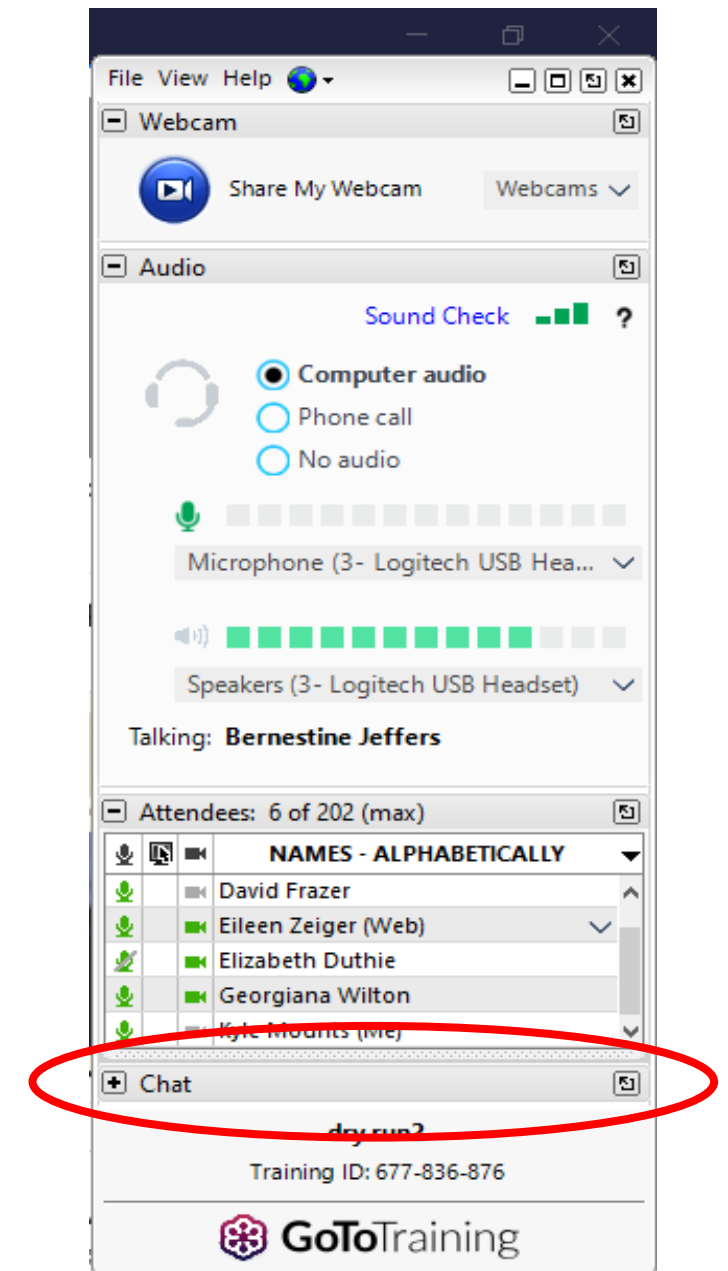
File View Help

Webcam

Share My Webcam

Webcams

Audio

Sound Check

?

Computer audio

Phone call

No audio

Microphone (3- Logitech USB Hea...

Speakers (3- Logitech USB Headset)

Talking: Bernestine Jeffers

Attendees: 6 of 202 (max)

| | | | NAMES - ALPHABETICALLY |
|---|---|---|---|
| | | | David Frazer |
| | | | Eileen Zeiger (Web) |
| | | | Elizabeth Duthie |
| | | | Georgiana Wilton |
| | | | Kyle Mounts (Me) |

Chat

dry run?

Training ID: 677-836-876

GoToTraining